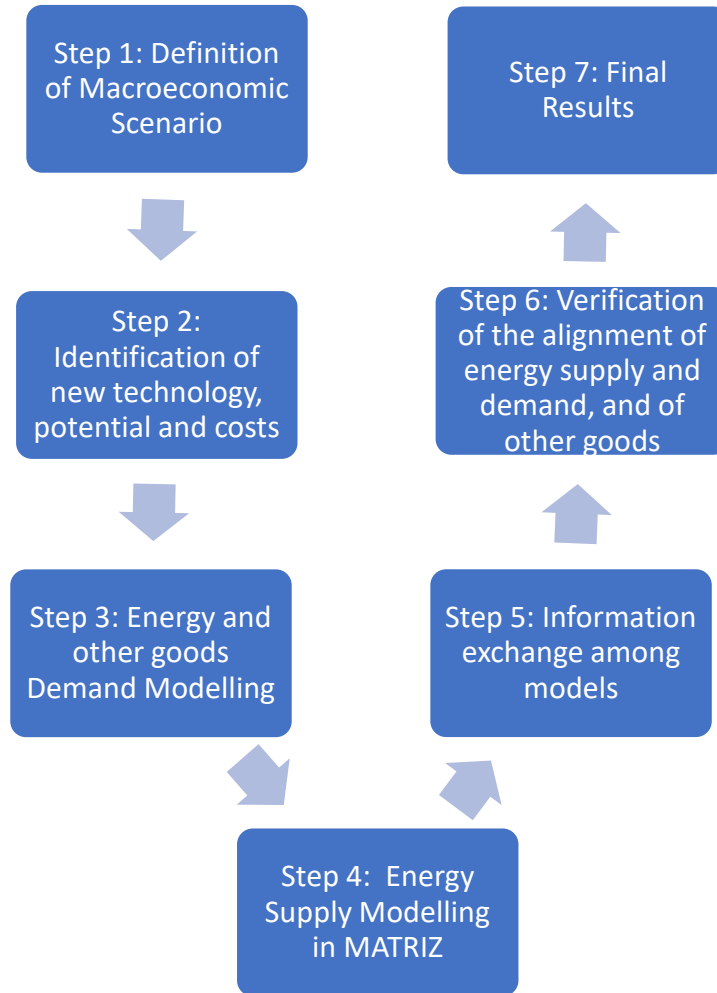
Step 1: Definition of Macroeconomic Scenario

Step 2: Identification of new technology, potential and costs

Step 3: Energy and other goods Demand Modelling

Step 4: Energy Supply Modelling in MATRIZ

Step 5: Information exchange among models

Step 6: Verification of the alignment of energy supply and demand, and of other goods

Step 7: Final Results